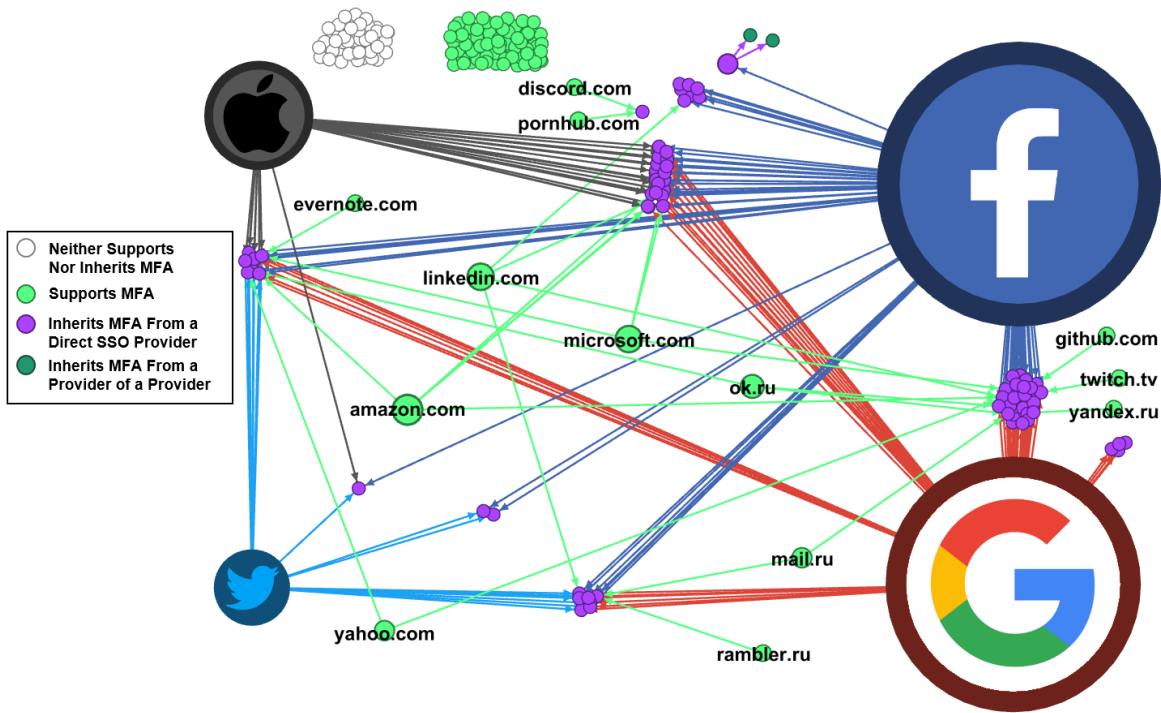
discord.com

pornhub.com

evernote.com

Neither Supports Nor Inherits MFA

Supports MFA

Inherits MFA From a Direct SSO Provider

Inherits MFA From a Provider of a Provider

linkedin.com

microsoft.com

github.com

twitch.tv

ok.ru

yandex.ru

amazon.com

mail.ru

yahoo.com

rambler.ru